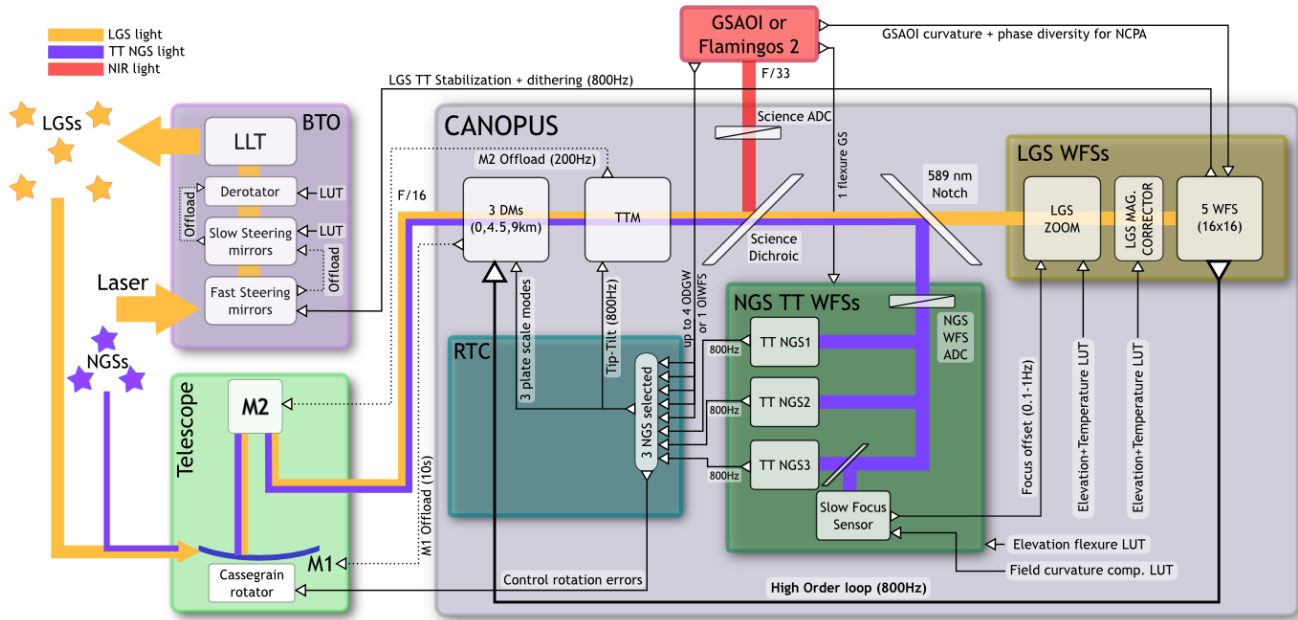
LGS light
TT NGS light
NIR light

LGSs

BTO
LLT
Derotator
LUT
Offload
Slow Steering mirrors
LUT
Offload
Laser
Fast Steering mirrors

NGSs

Telescope
M2
M1
Cassegrain rotator

GSAOI or Flamingos 2
F/33
GSAOI curvature + phase diversity for NCPA
LGS TT Stabilization + dithering (800Hz)

CANOPUS
Science ADC
M2 Offload (200Hz)
F/16
3 DMs (0,4.5,9km)
TTM
1 flexure GS
589 nm Notch
Science Dichroic
3 plate scale modes
Tip-Tilt (800Hz)
up to 4 ODGW or 1 OIWFS
M1 Offload (10s)

LGS WFSs
LGS ZOOM
LGS MAG. CORRECTOR
5 WFS (16x16)

RTC
3 NGS selected
800Hz
800Hz
800Hz

NGS TT WFSs
NGS WFS ADC
TT NGS1
TT NGS2
TT NGS3
Slow Focus Sensor

Focus offset (0.1-1Hz)
Elevation+Temperature LUT
Elevation+Temperature LUT
Elevation flexure LUT
Field curvature comp. LUT
Control rotation errors
High Order loop (800Hz)